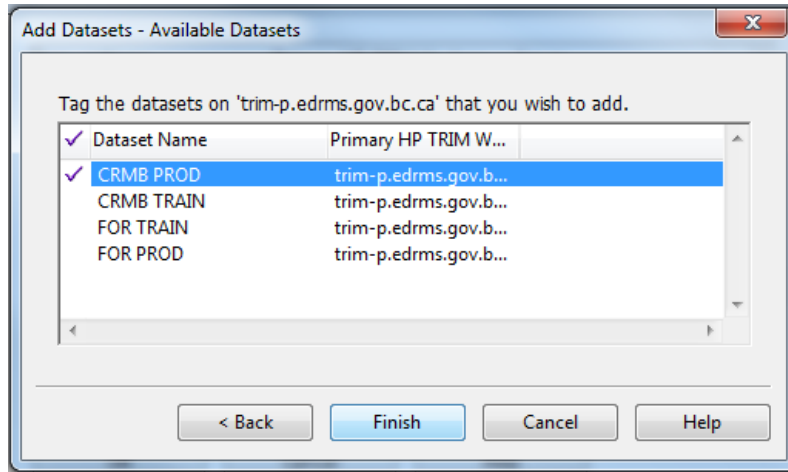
Add Datasets - Available Datasets

X

Tag the datasets on 'trim-p.edrms.gov.bc.ca' that you wish to add.

| ✓ | Dataset Name | Primary HP TRIM W... |
|---|---|---|
| ✓ | CRMB PROD | trim-p.edrms.gov.b... |
| | CRMB TRAIN | trim-p.edrms.gov.b... |
| | FOR TRAIN | trim-p.edrms.gov.b... |
| | FOR PROD | trim-p.edrms.gov.b... |

< Back | Finish | Cancel | Help